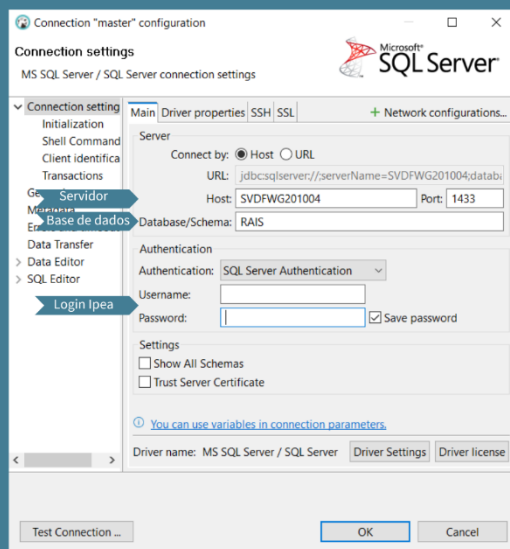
Connection "master" configuration

Connection settings

MS SQL Server / SQL Server connection settings

Microsoft® SQL Server®

Connection setting
Initialization
Shell Command
Client identifica
Transactions
Ge
Servidor
Ma
Base de dados
Er
Data Transfer
Data Editor
SQL Editor
Login Ipea

Main | Driver properties | SSH | SSL

+ Network configurations...

Server

Connect by: Host URL

URL: jdbc:sqlserver://;serverName=SVDFWG201004;databa

Host: SVDFWG201004 Port: 1433

Database/Schema: RAIS

Authentication

Authentication: SQL Server Authentication

Username:

Password:

Save password

Settings

Show All Schemas

Trust Server Certificate

You can use variables in connection parameters.

Driver name: MS SQL Server / SQL Server

Driver Settings

Driver license

Test Connection ...

OK

Cancel